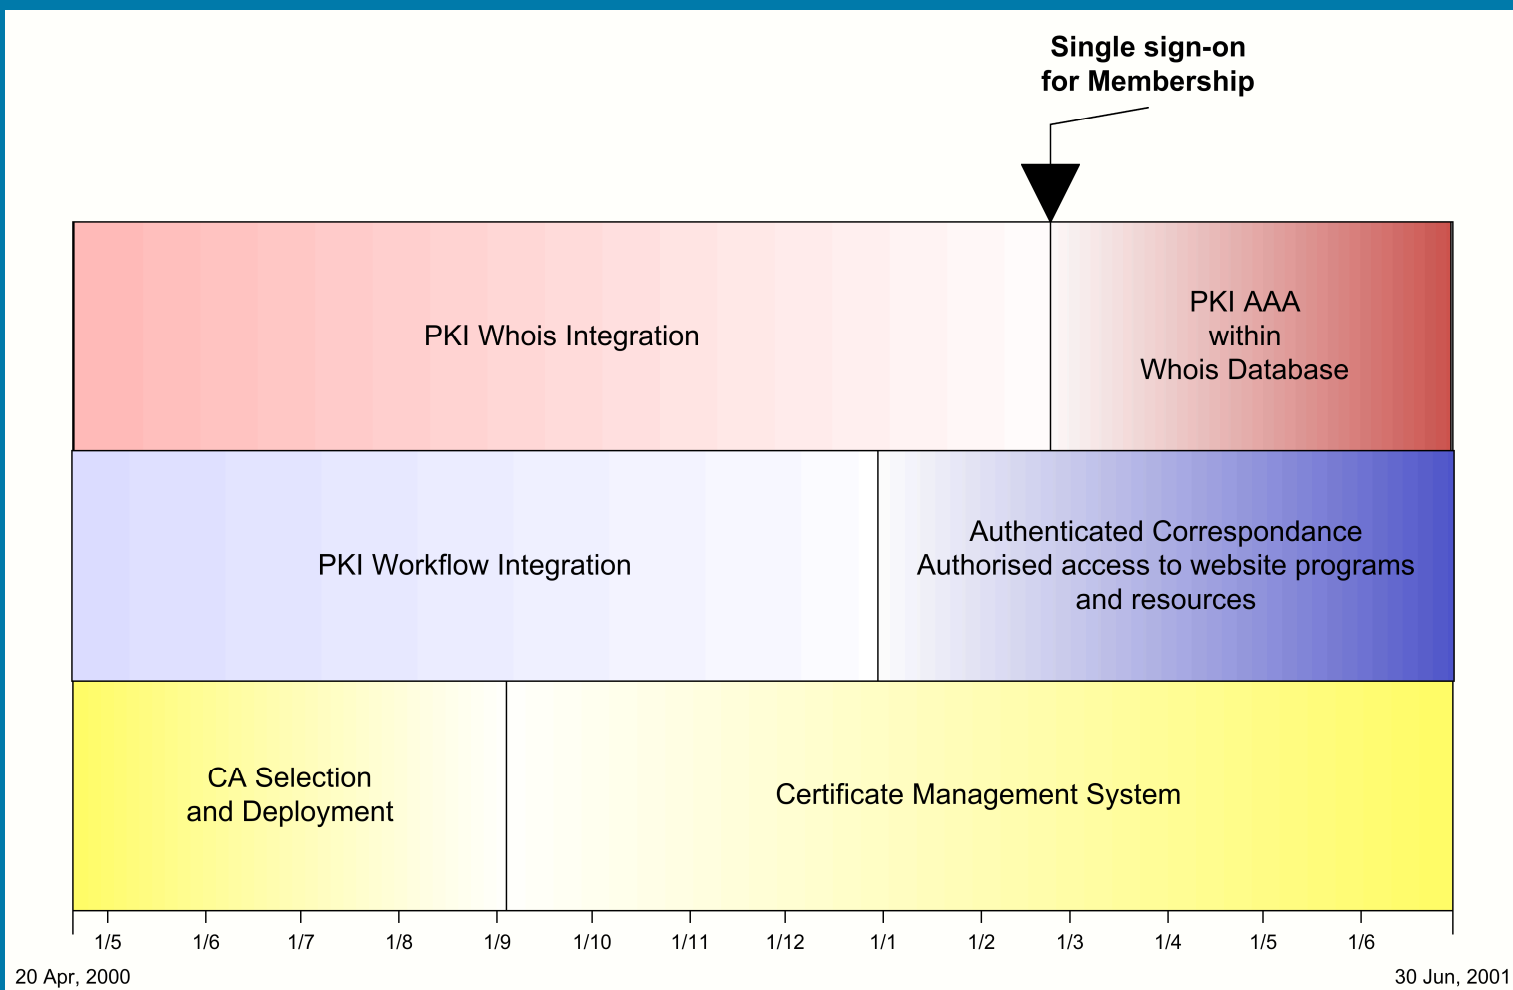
Single sign-on
for Membership

PKI Whois Integration

PKI AAA
within
Whois Database

PKI Workflow Integration

Authenticated Correspondance
Authorised access to website programs
and resources

CA Selection
and Deployment

Certificate Management System

1/5 1/6 1/7 1/8 1/9 1/10 1/11 1/12 1/1 1/2 1/3 1/4 1/5 1/6

20 Apr, 2000

30 Jun, 2001